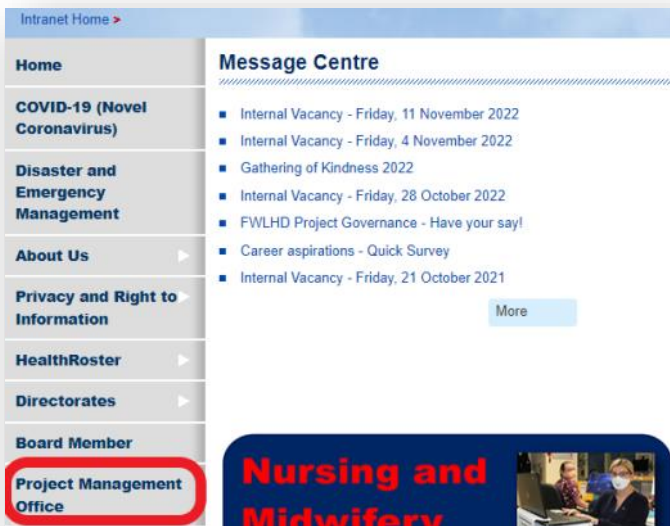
Intranet Home >

Home

COVID-19 (Novel Coronavirus)

Disaster and Emergency Management

About Us

Privacy and Right to Information

HealthRoster

Directorates

Board Member

Project Management Office

Message Centre

- Internal Vacancy - Friday, 11 November 2022
- Internal Vacancy - Friday, 4 November 2022
- Gathering of Kindness 2022
- Internal Vacancy - Friday, 28 October 2022
- FWLHD Project Governance - Have your say!
- Career aspirations - Quick Survey
- Internal Vacancy - Friday, 21 October 2021

More

Nursing and Midwifery